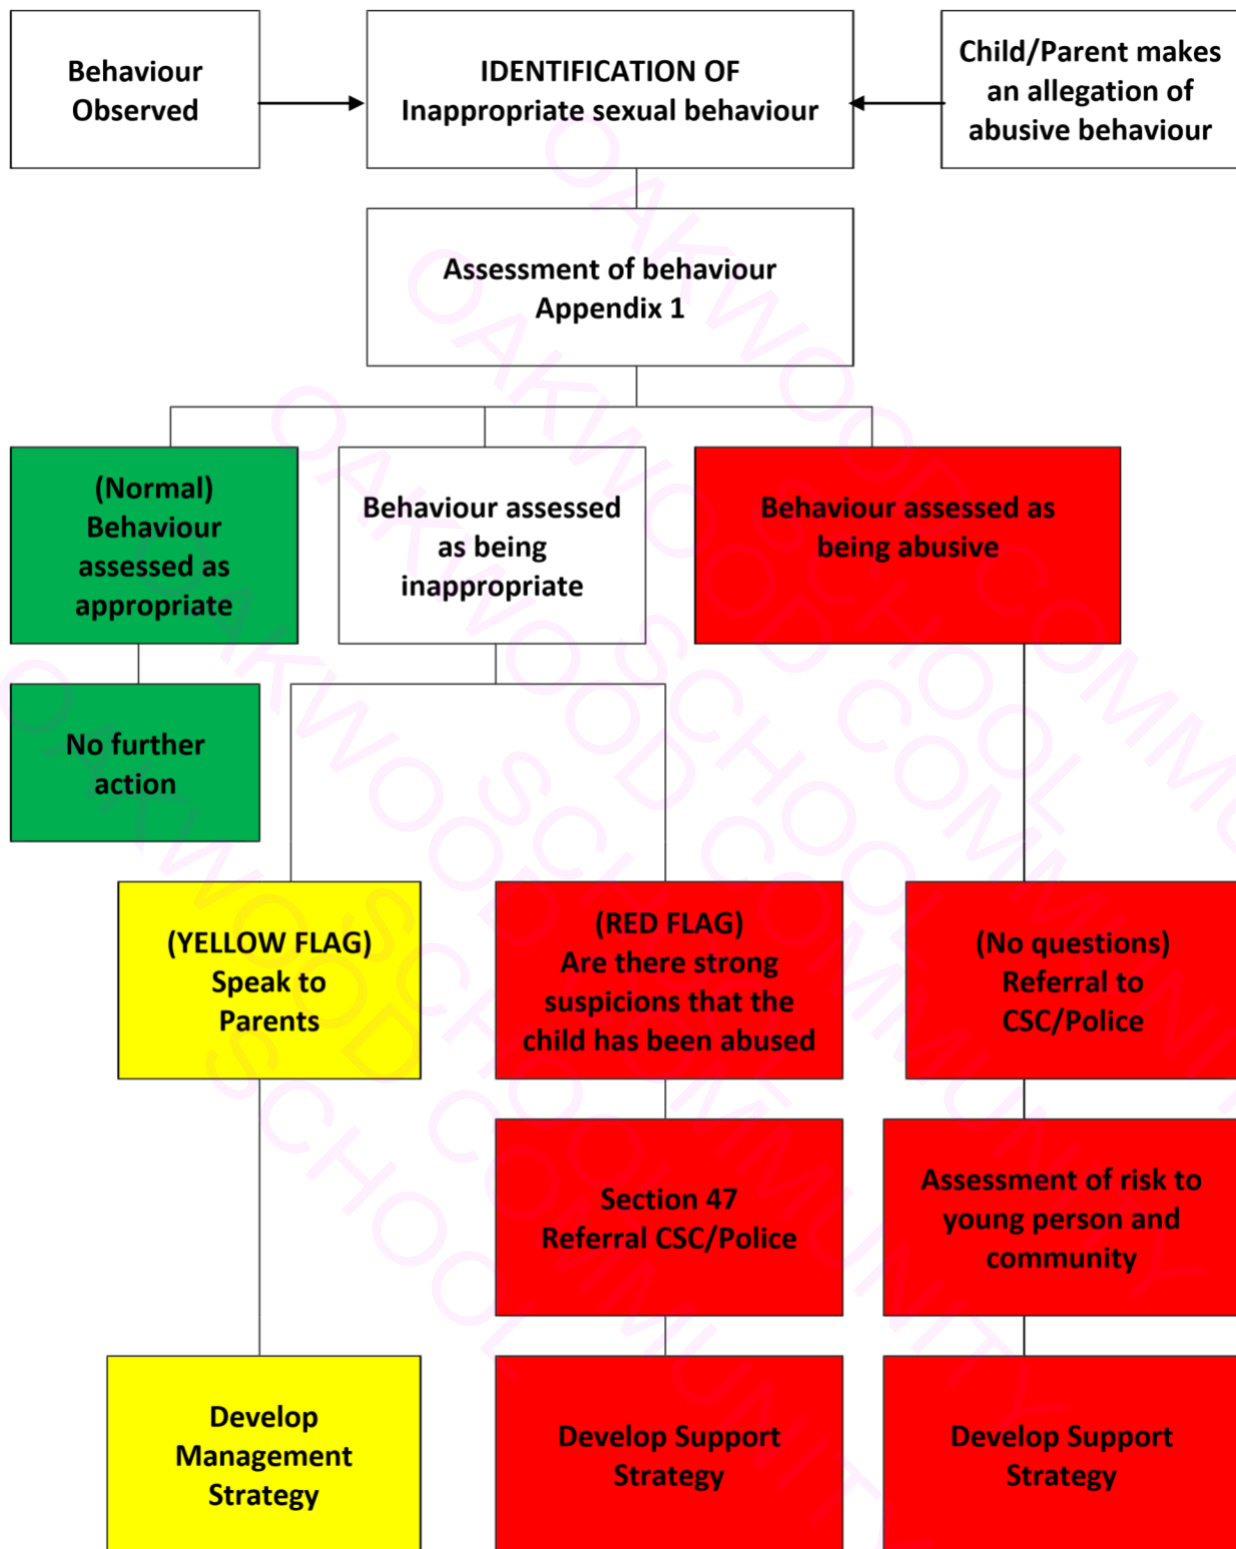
Behaviour Observed

IDENTIFICATION OF Inappropriate sexual behaviour

Child/Parent makes an allegation of abusive behaviour

Assessment of behaviour Appendix 1

(Normal) Behaviour assessed as appropriate

Behaviour assessed as being inappropriate

Behaviour assessed as being abusive

No further action

(YELLOW FLAG) Speak to Parents

(RED FLAG) Are there strong suspicions that the child has been abused

(No questions) Referral to CSC/Police

Section 47 Referral CSC/Police

Assessment of risk to young person and community

Develop Management Strategy

Develop Support Strategy

Develop Support Strategy

OAKWOOD SCHOOL COMMUNITY